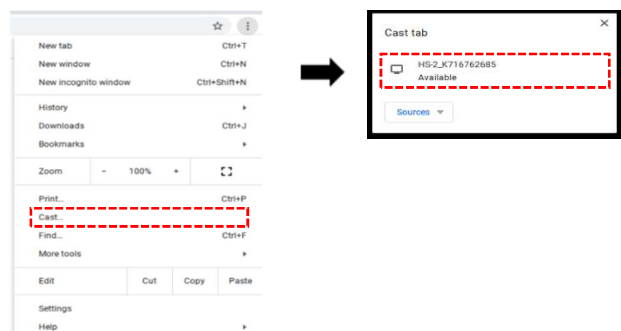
New tab Ctrl+T
New window Ctrl+N
New incognito window Ctrl+Shift+N

History
Downloads Ctrl+J
Bookmarks

Zoom – 100% +

Print... Ctrl+P
Cast...
Find... Ctrl+F
More tools

Edit Cut Copy Paste

Settings
Help

Cast tab
HS-2_K716762685
Available
Sources